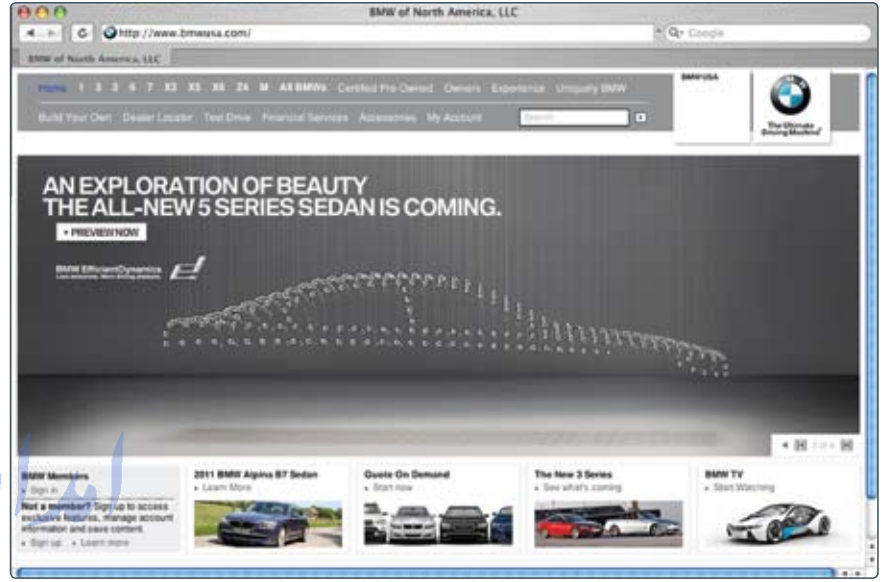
BMW of North America, LLC

http://www.bmwusa.com/

Google

BMW of North America, LLC

Home 1 3 5 6 7 X3 X5 X6 Z4 M All BMWs Certified Pre-Owned Owners Experience Uniquely BMW

Build Your Own Dealer Locator Test Drive Financial Services Accessories My Account

Search

BMW USA

The Ultimate Driving Machine

AN EXPLORATION OF BEAUTY
THE ALL-NEW 5 SERIES SEDAN IS COMING.

› PREVIEW NOW

BMW EfficientDynamics

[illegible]

BMW Members
› Sign in
Not a member? Sign up to access exclusive features, manage account information and save content.
› Sign up › Learn more

2011 BMW Alpina B7 Sedan
› Learn More

Quote On Demand
› Start now

The New 3 Series
› See what's coming

BMW TV
› Start Watching